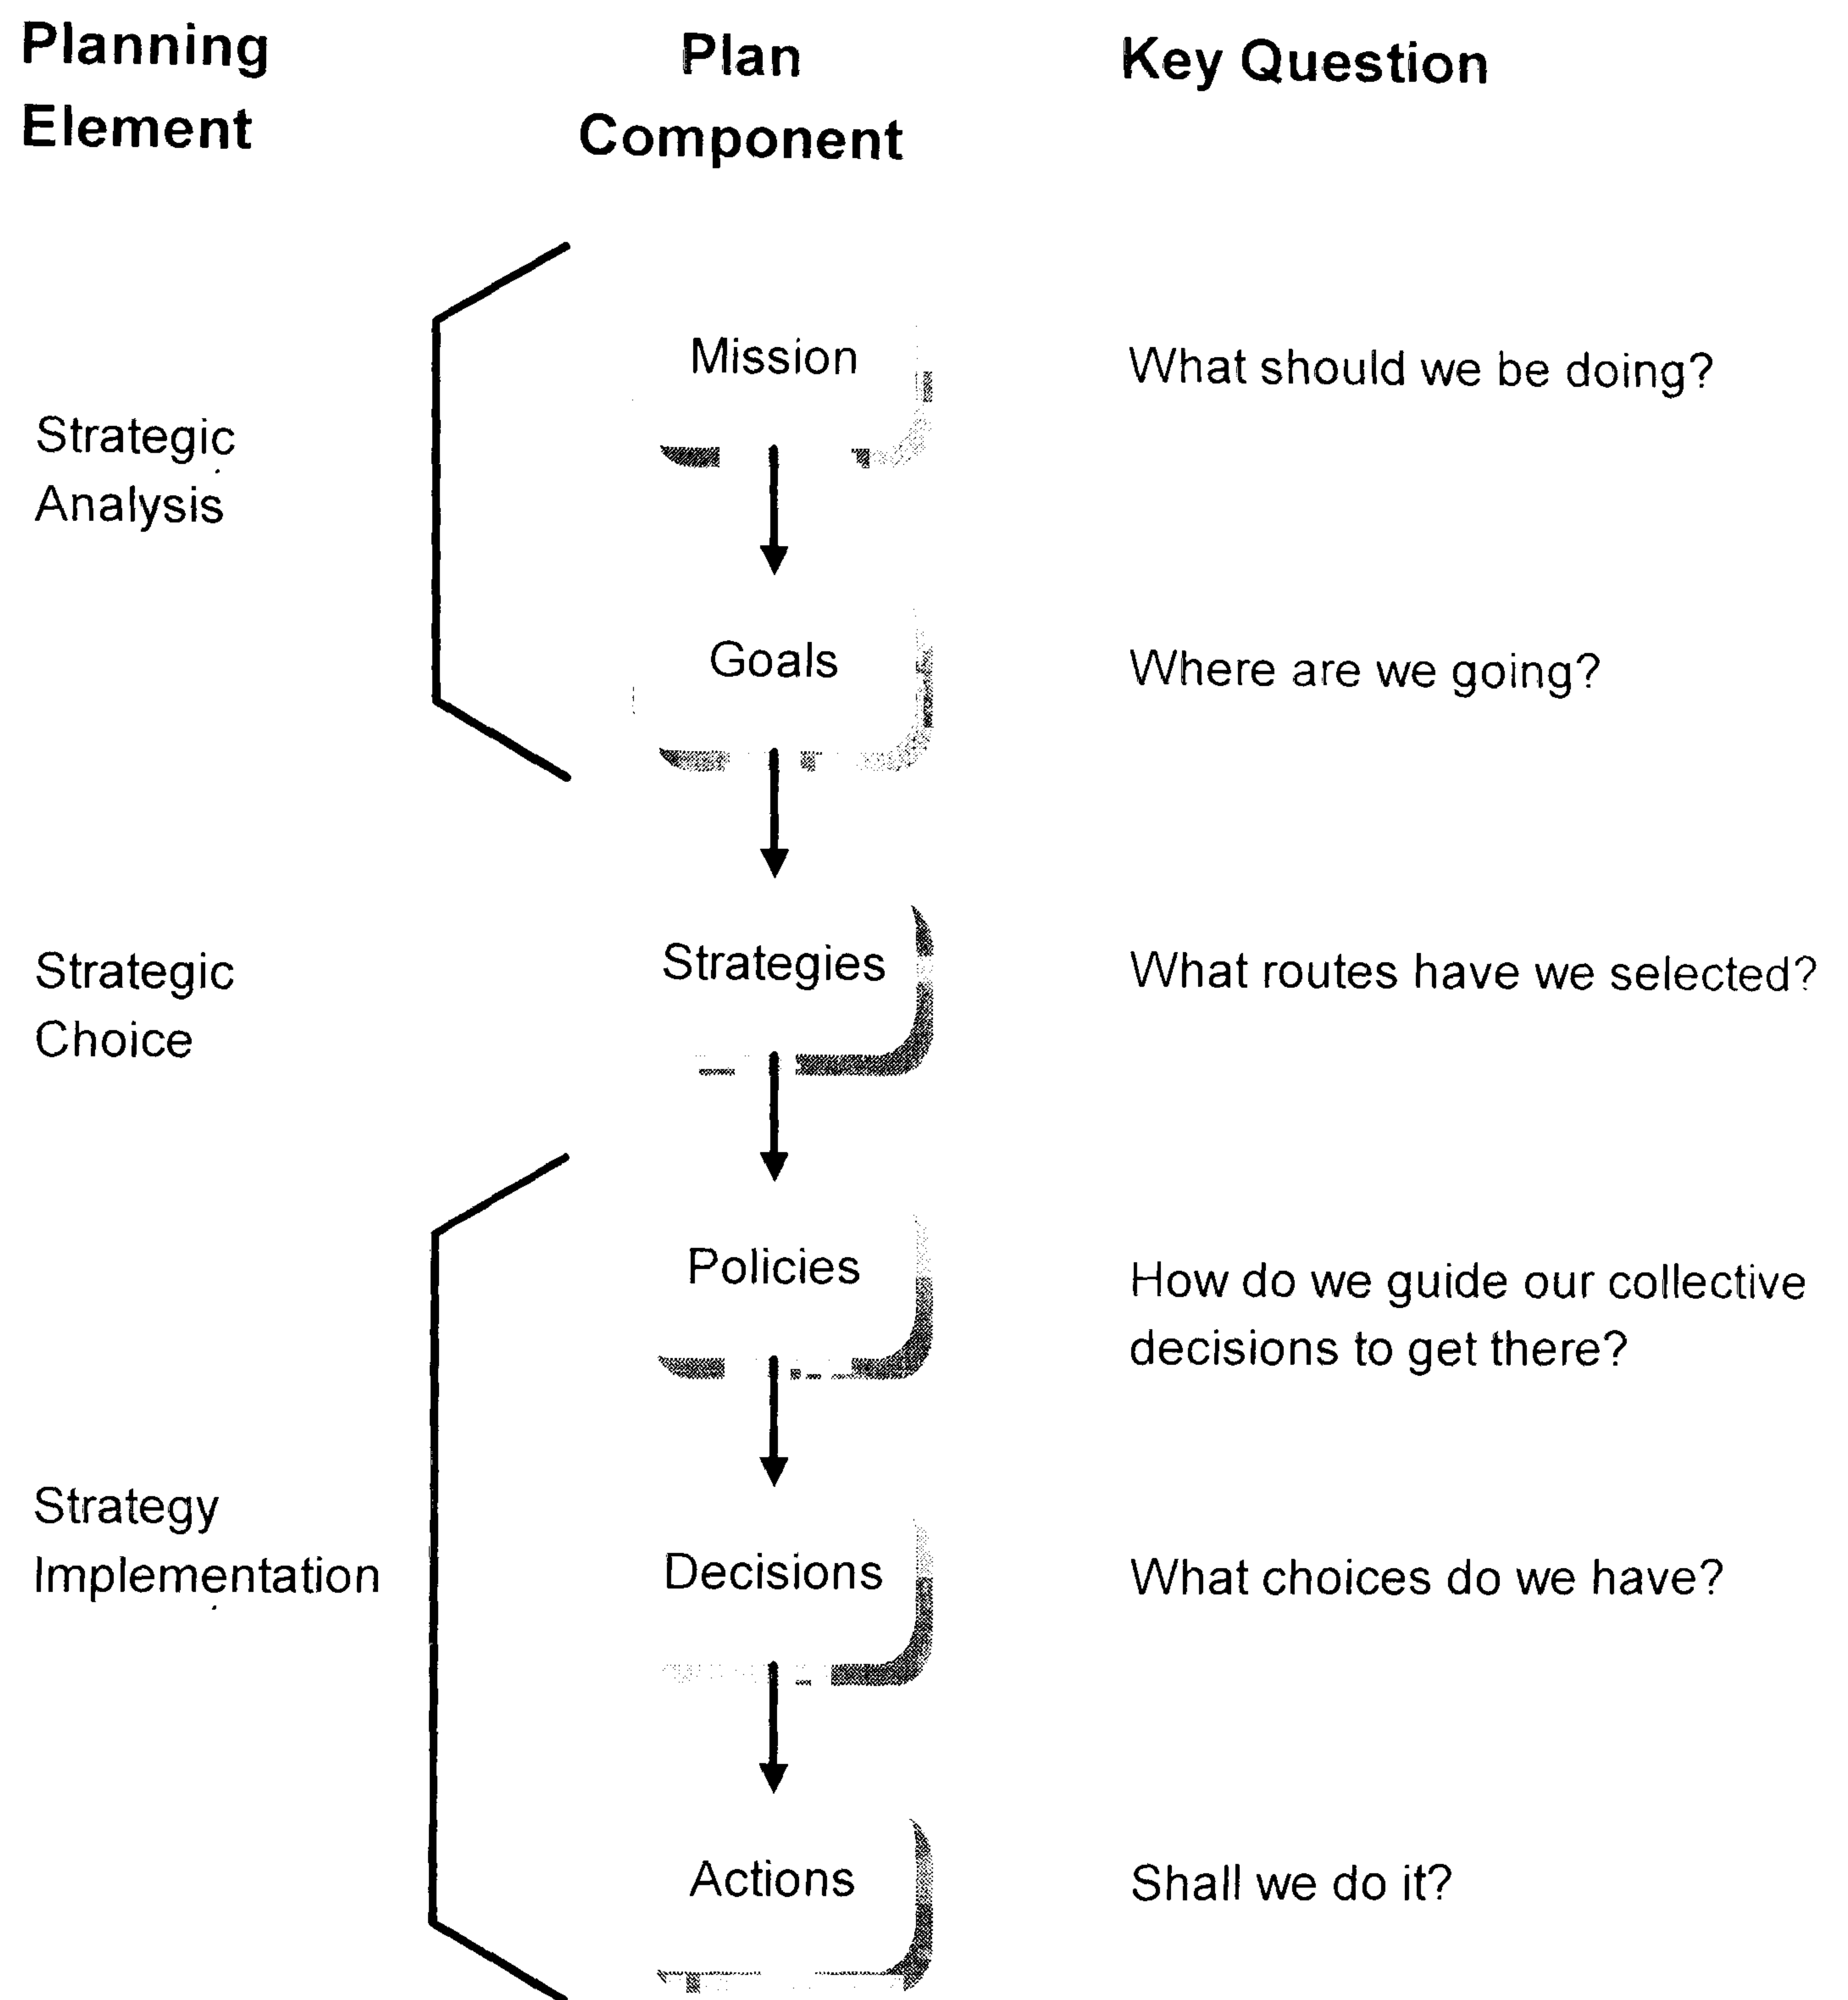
| Planning Element | Plan Component | Key Question |
|---|---|---|
| Strategic Analysis | Mission | What should we be doing? |
| | Goals | Where are we going? |
| Strategic Choice | Strategies | What routes have we selected? |
| Strategy Implementation | Policies | How do we guide our collective decisions to get there? |
| | Decisions | What choices do we have? |
| | Actions | Shall we do it? |